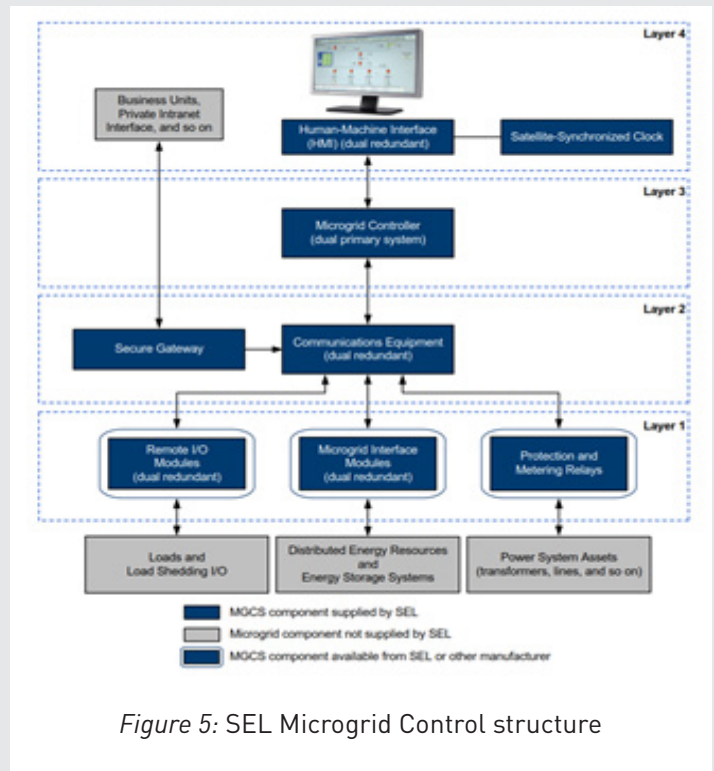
Layer 4

Business Units, Private Intranet Interface, and so on

Human-Machine Interface (HMI) (dual redundant)

Satellite-Synchronized Clock

Layer 3

Microgrid Controller (dual primary system)

Layer 2

Secure Gateway

Communications Equipment (dual redundant)

Layer 1

Remote I/O Modules (dual redundant)

Microgrid Interface Modules (dual redundant)

Protection and Metering Relays

Loads and Load Shedding I/O

Distributed Energy Resources and Energy Storage Systems

Power System Assets (transformers, lines, and so on)

MGCS component supplied by SEL

Microgrid component not supplied by SEL

MGCS component available from SEL or other manufacturer

Figure 5: SEL Microgrid Control structure